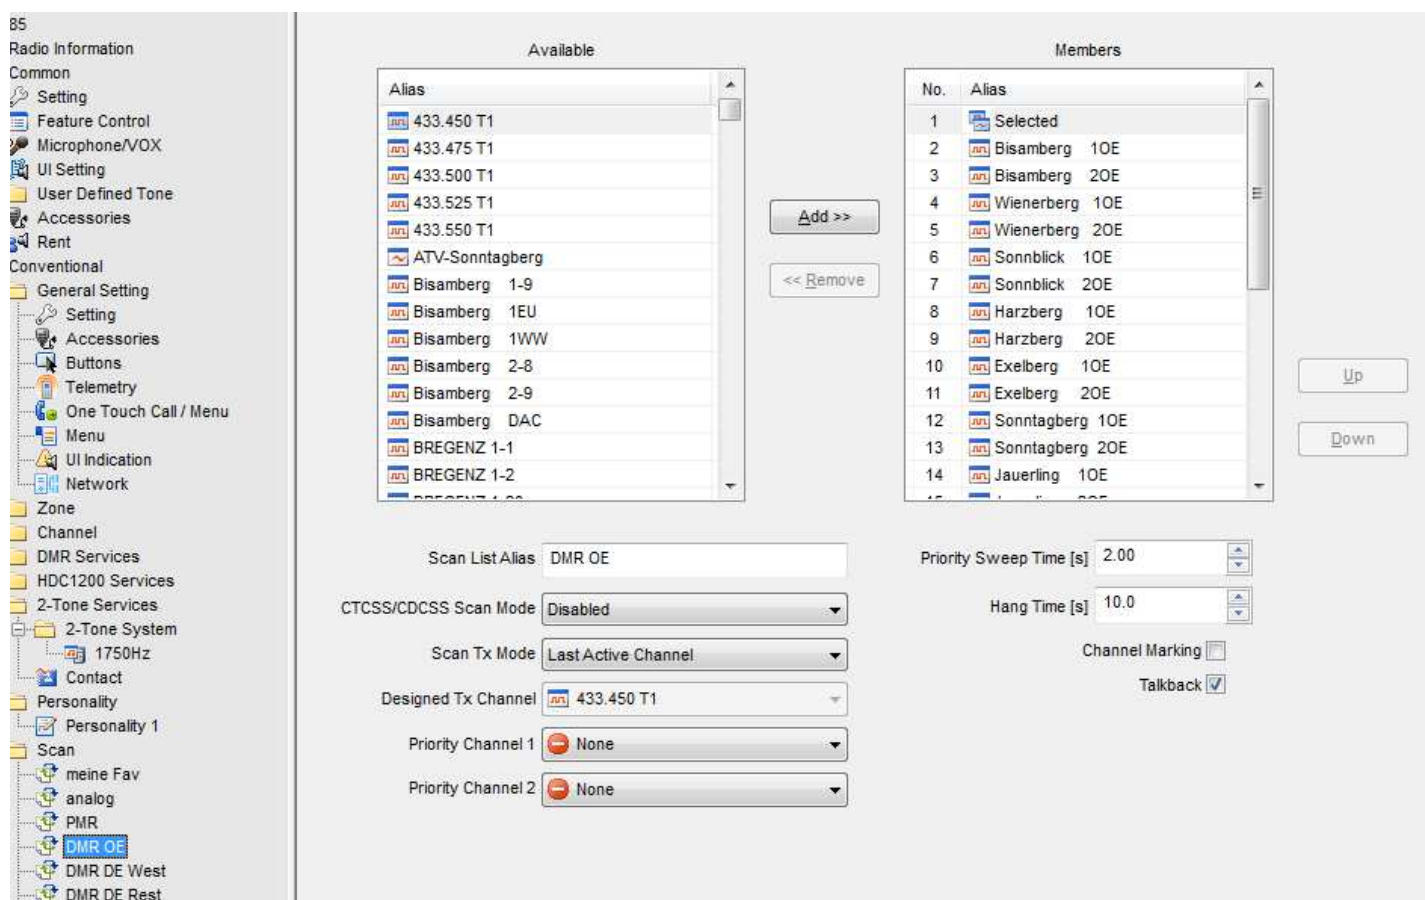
85
Radio Information
Common
Setting
Feature Control
Microphone/VOX
UI Setting
User Defined Tone
Accessories
Rent
Conventional
General Setting
Setting
Accessories
Buttons
Telemetry
One Touch Call / Menu
Menu
UI Indication
Network
Zone
Channel
DMR Services
HDC1200 Services
2-Tone Services
2-Tone System
1750Hz
Contact
Personality
Personality 1
Scan
meine Fav
analog
PMR
DMR OE
DMR DE West
DMR DE Rest

Available

| Alias |
|---|
| 433.450 T1 |
| 433.475 T1 |
| 433.500 T1 |
| 433.525 T1 |
| 433.550 T1 |
| ATV-Sonntagberg |
| Bisamberg 1-9 |
| Bisamberg 1EU |
| Bisamberg 1WW |
| Bisamberg 2-8 |
| Bisamberg 2-9 |
| Bisamberg DAC |
| BREGENZ 1-1 |
| BREGENZ 1-2 |

Add >>
<< Remove

Members

| No. | Alias |
|---|---|
| 1 | Selected |
| 2 | Bisamberg 1OE |
| 3 | Bisamberg 2OE |
| 4 | Wienerberg 1OE |
| 5 | Wienerberg 2OE |
| 6 | Sonnblick 1OE |
| 7 | Sonnblick 2OE |
| 8 | Harzberg 1OE |
| 9 | Harzberg 2OE |
| 10 | Exelberg 1OE |
| 11 | Exelberg 2OE |
| 12 | Sonntagberg 1OE |
| 13 | Sonntagberg 2OE |
| 14 | Jauerling 1OE |

Up
Down

Scan List Alias DMR OE
CTCSS/CDCSS Scan Mode Disabled
Scan Tx Mode Last Active Channel
Designed Tx Channel 433.450 T1
Priority Channel 1 None
Priority Channel 2 None

Priority Sweep Time [s] 2.00
Hang Time [s] 10.0
Channel Marking
Talkback